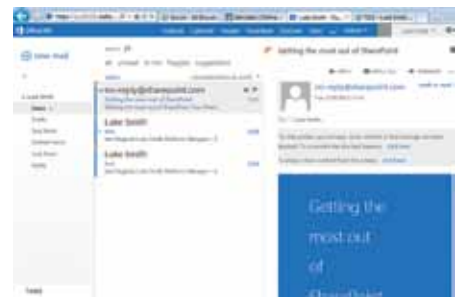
Office 365

New mail

Inbox

no-reply@sharepoint.com
Getting the most out of SharePoint

Luke Smith

Luke Smith

Getting the most out of SharePoint

no-reply@sharepoint.com

Getting the most out of SharePoint